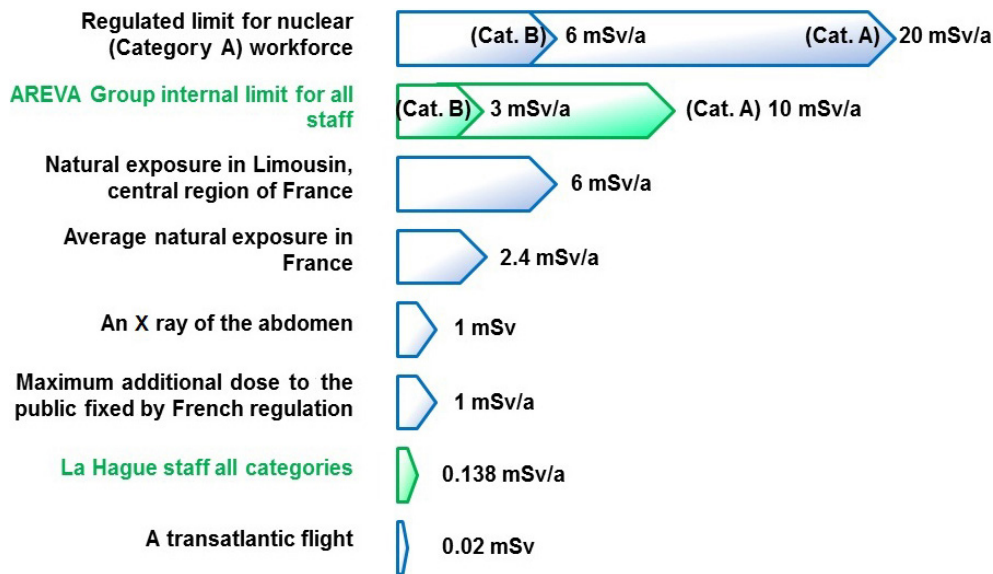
Regulated limit for nuclear (Category A) workforce

(Cat. B) 6 mSv/a

(Cat. A) 20 mSv/a

AREVA Group internal limit for all staff

(Cat. B) 3 mSv/a

(Cat. A) 10 mSv/a

Natural exposure in Limousin, central region of France

6 mSv/a

Average natural exposure in France

2.4 mSv/a

An X ray of the abdomen

1 mSv

Maximum additional dose to the public fixed by French regulation

1 mSv/a

La Hague staff all categories

0.138 mSv/a

A transatlantic flight

0.02 mSv